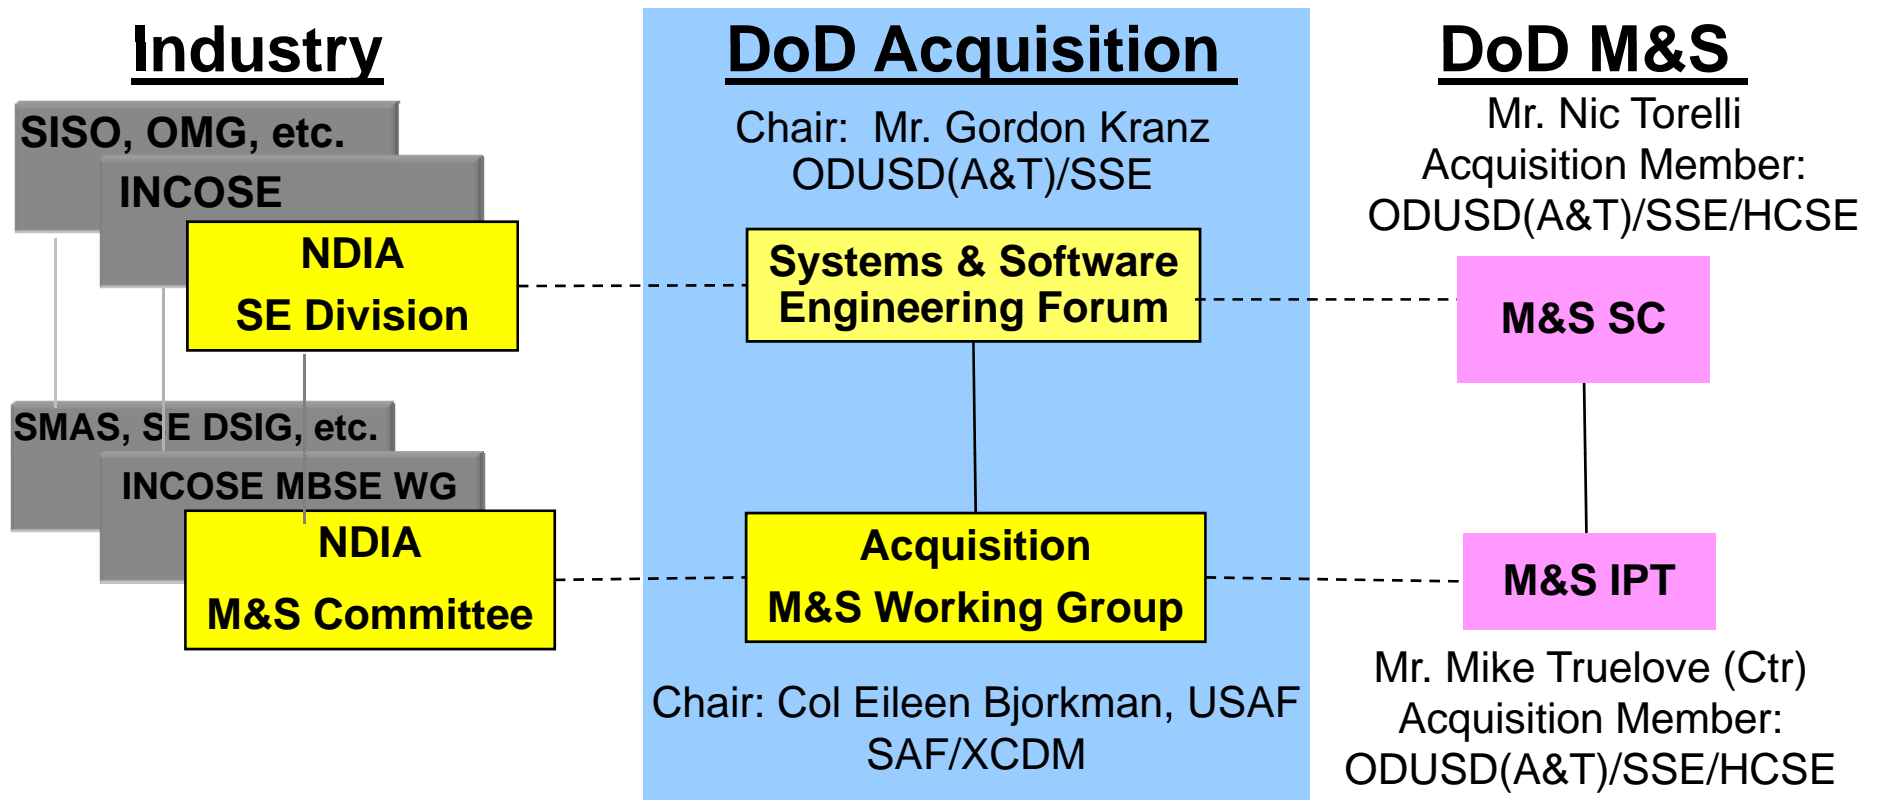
Industry

SISO, OMG, etc.

INCOSE

NDIA
SE Division

SMAS, SE DSIG, etc.

INCOSE MBSE WG

NDIA
M&S Committee

DoD Acquisition

Chair: Mr. Gordon Kranz
ODUSD(A&T)/SSE

Systems & Software Engineering Forum

Acquisition
M&S Working Group

Chair: Col Eileen Bjorkman, USAF
SAF/XCDM

DoD M&S

Mr. Nic Torelli
Acquisition Member:
ODUSD(A&T)/SSE/HCSE

M&S SC

M&S IPT

Mr. Mike Truelove (Ctr)
Acquisition Member:
ODUSD(A&T)/SSE/HCSE